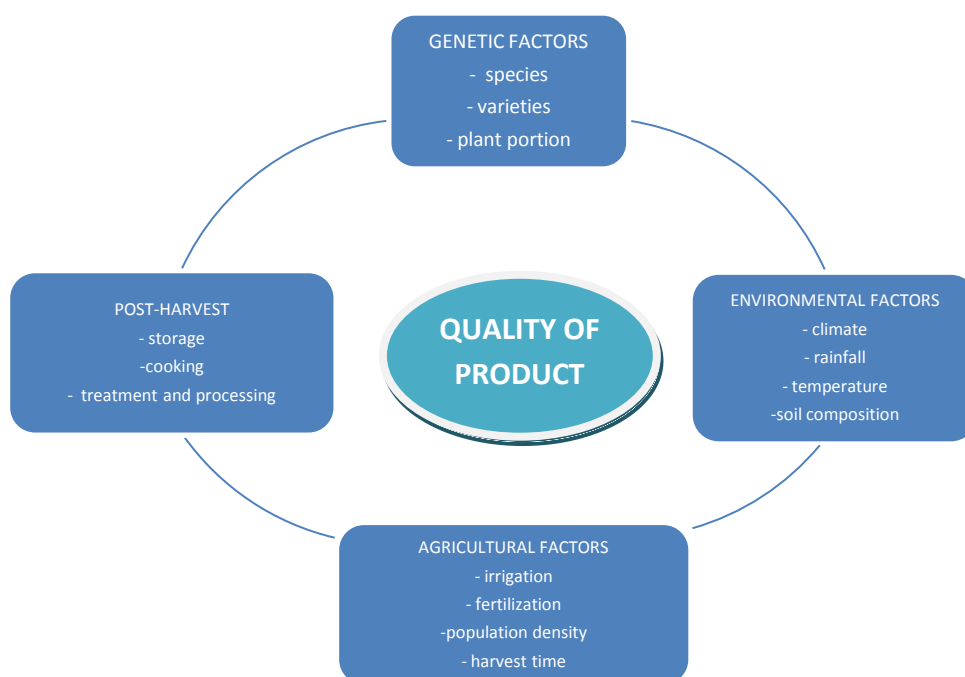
GENETIC FACTORS
- species
- varieties
- plant portion

POST-HARVEST
- storage
-cooking
- treatment and processing

QUALITY OF PRODUCT

ENVIRONMENTAL FACTORS
- climate
- rainfall
- temperature
-soil composition

AGRICULTURAL FACTORS
- irrigation
- fertilization
-population density
- harvest time